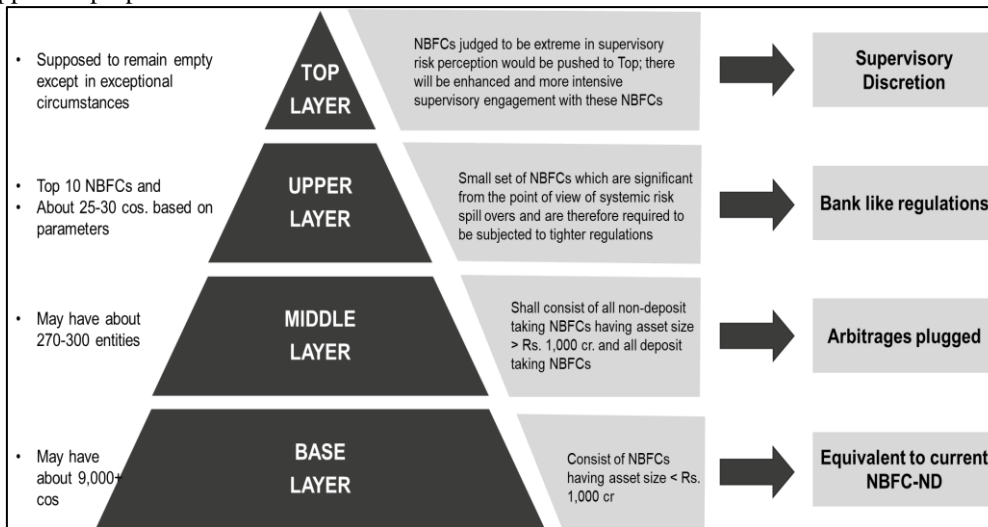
• Supposed to remain empty except in exceptional circumstances

TOP LAYER

NBFCs judged to be extreme in supervisory risk perception would be pushed to Top; there will be enhanced and more intensive supervisory engagement with these NBFCs

Supervisory Discretion

• Top 10 NBFCs and
• About 25-30 cos. based on parameters

UPPER LAYER

Small set of NBFCs which are significant from the point of view of systemic risk spill overs and are therefore required to be subjected to tighter regulations

Bank like regulations

• May have about 270-300 entities

MIDDLE LAYER

Shall consist of all non-deposit taking NBFCs having asset size > Rs. 1,000 cr. and all deposit taking NBFCs

Arbitrages plugged

• May have about 9,000+ cos

BASE LAYER

Consist of NBFCs having asset size < Rs. 1,000 cr

Equivalent to current NBFC-ND